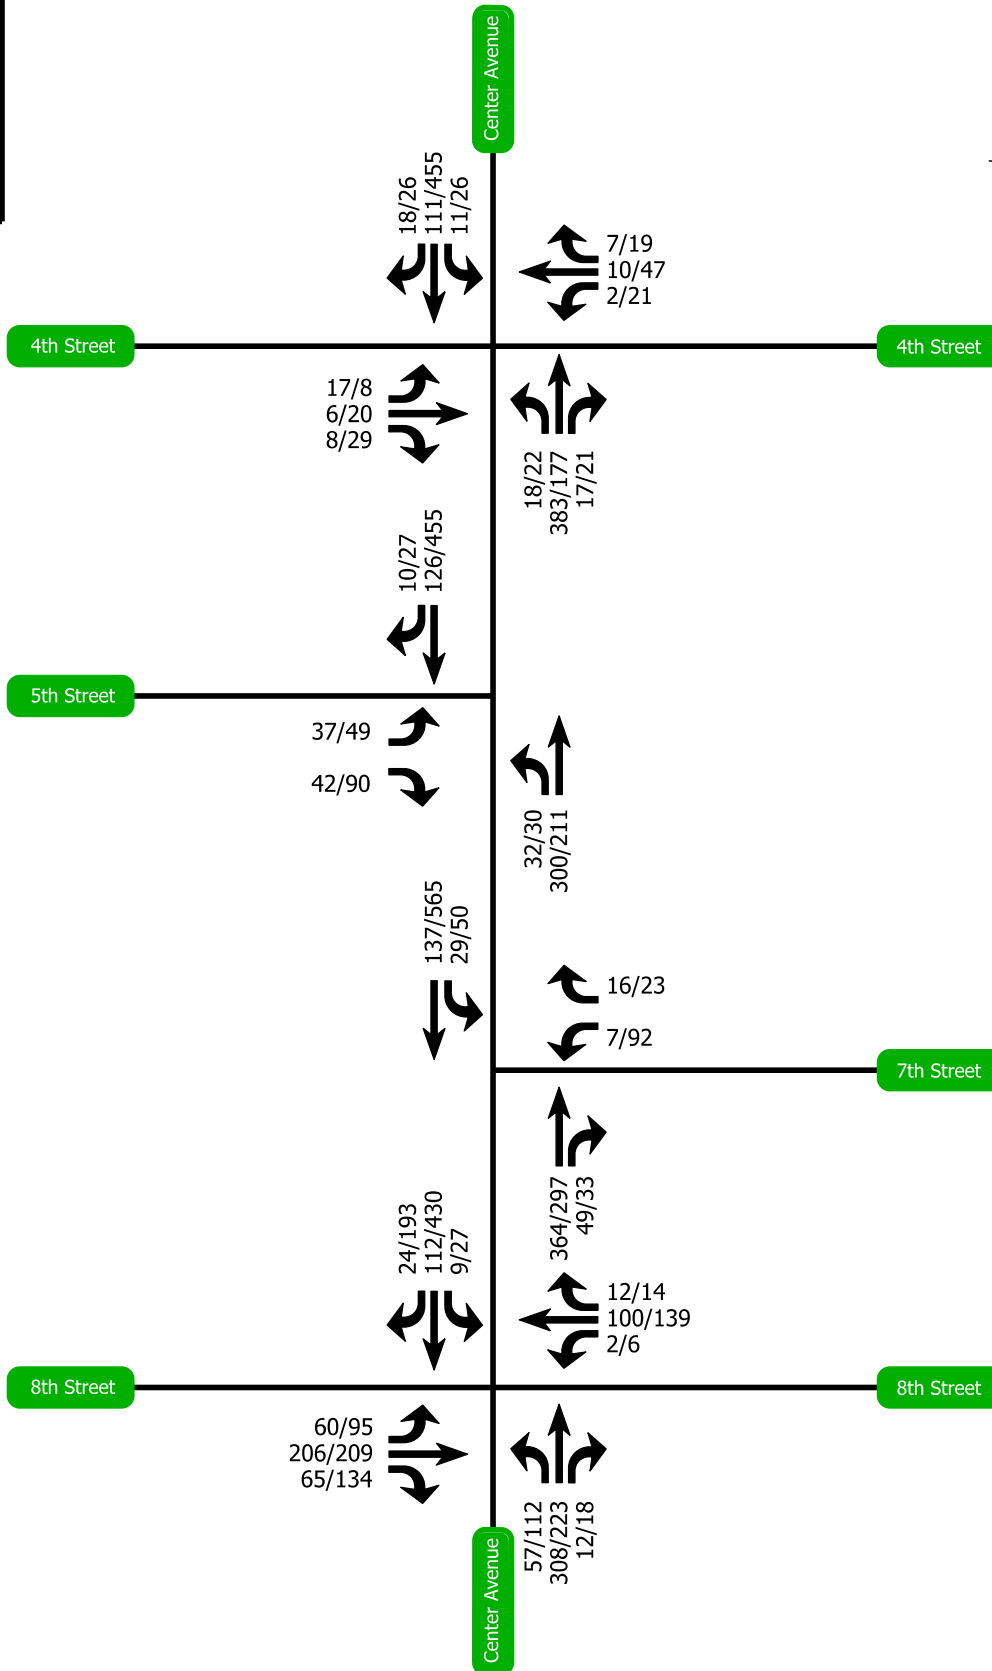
Center Avenue

18/26
111/455
11/26

7/19
10/47
2/21

4th Street

4th Street

17/8
6/20
8/29

18/22
383/177
17/21

10/27
126/455

5th Street

37/49

42/90

32/30
300/211

137/565
29/50

16/23

7/92

7th Street

364/297
49/33

24/193
112/430
9/27

12/14
100/139
2/6

8th Street

8th Street

60/95
206/209
65/134

57/112
308/223
12/18

Center Avenue